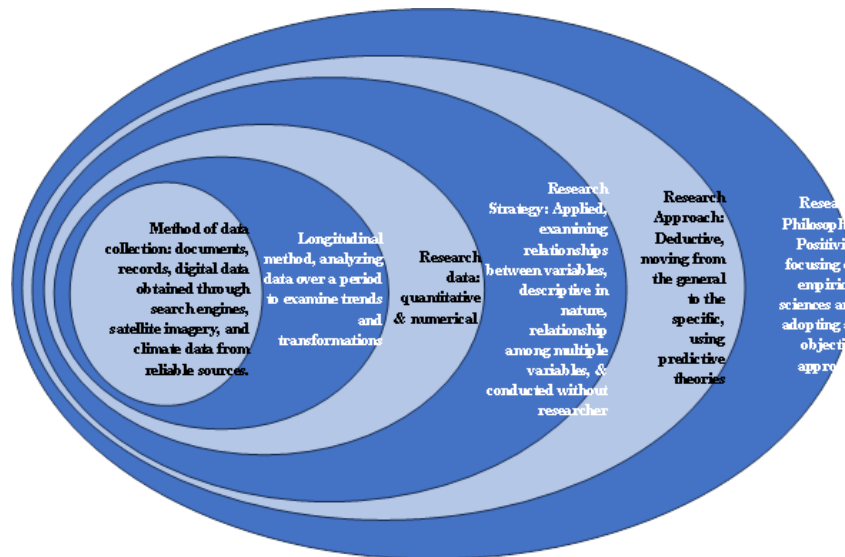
Method of data collection: documents, records, digital data obtained through search engines, satellite imagery, and climate data from reliable sources.

Longitudinal method, analyzing data over a period to examine trends and transformations

Research data: quantitative & numerical

Research Strategy: Applied, examining relationships between variables, descriptive in nature, relationship among multiple variables, & conducted without researcher

Research Approach: Deductive, moving from the general to the specific, using predictive theories

Resea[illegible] Philosoph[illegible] Positivi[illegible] focusing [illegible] empiric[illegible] sciences a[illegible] adopting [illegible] objecti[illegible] appro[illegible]